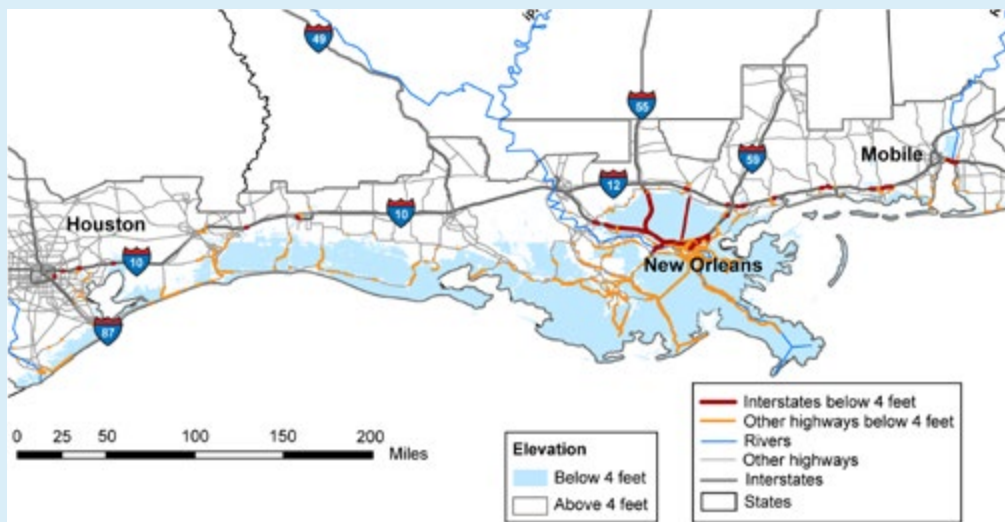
49

55

59

Mobile

12

Houston

10

10

New Orleans

87

0 25 50 100 150 200 Miles

Elevation

Below 4 feet

Above 4 feet

Interstates below 4 feet

Other highways below 4 feet

Rivers

Other highways

Interstates

States